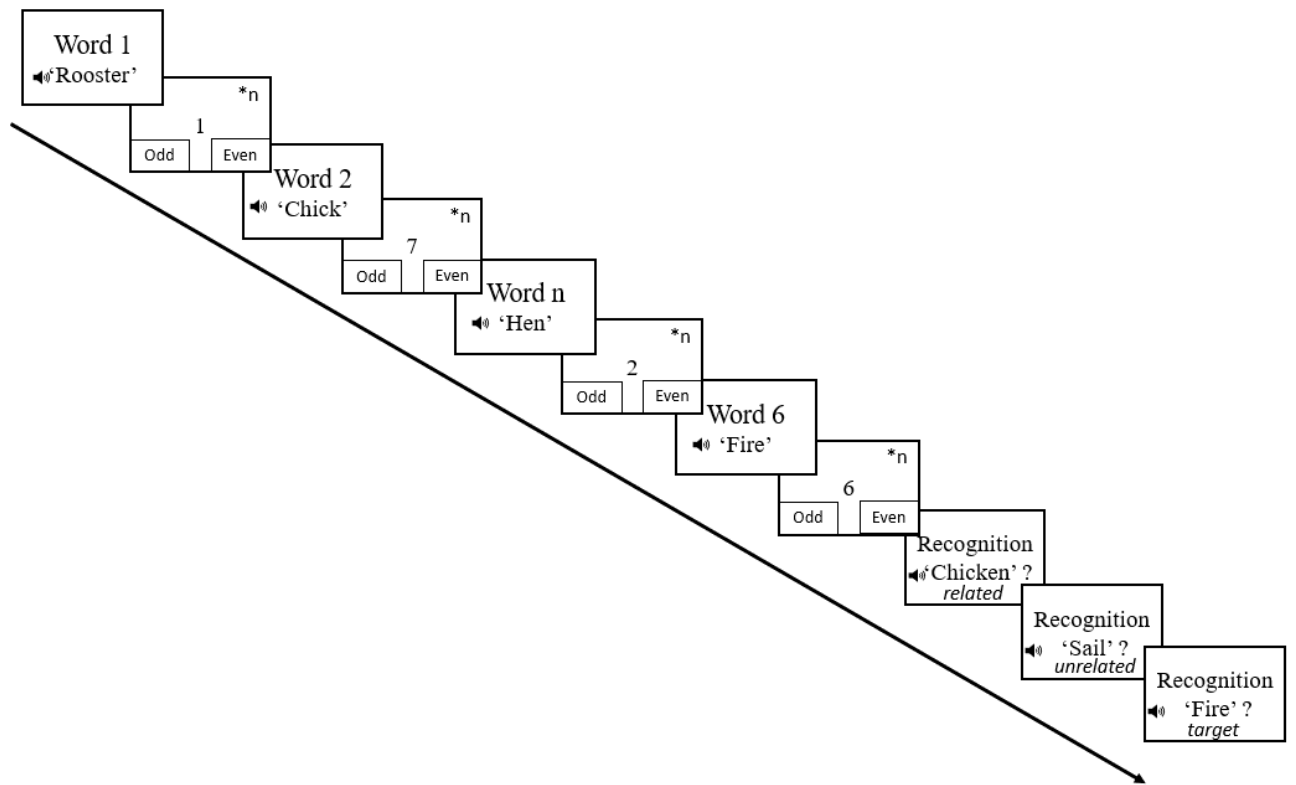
Word 1
'Rooster'

*n
1
Odd
Even

Word 2
'Chick'

*n
7
Odd
Even

Word n
'Hen'

*n
2
Odd
Even

Word 6
'Fire'

*n
6
Odd
Even

Recognition
'Chicken' ?
*related*

Recognition
'Sail' ?
*unrelated*

Recognition
'Fire' ?
*target*